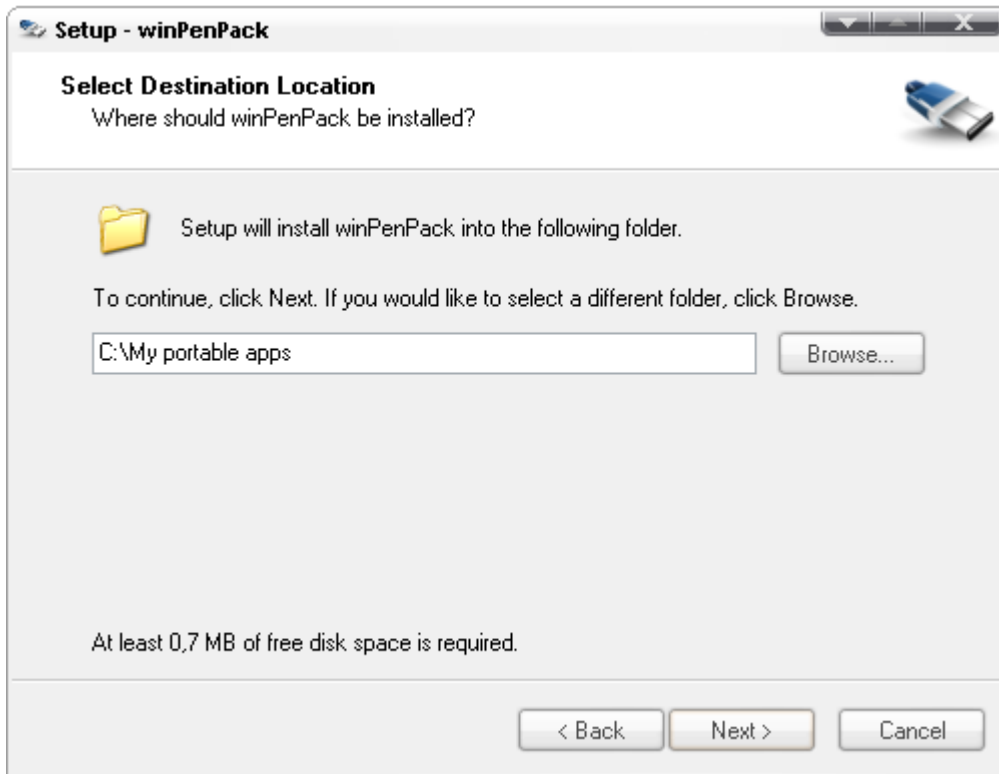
Setup - winPenPack

Select Destination Location
Where should winPenPack be installed?

Setup will install winPenPack into the following folder.

To continue, click Next. If you would like to select a different folder, click Browse.

C:\My portable apps

Browse...

At least 0,7 MB of free disk space is required.

< Back

Next >

Cancel